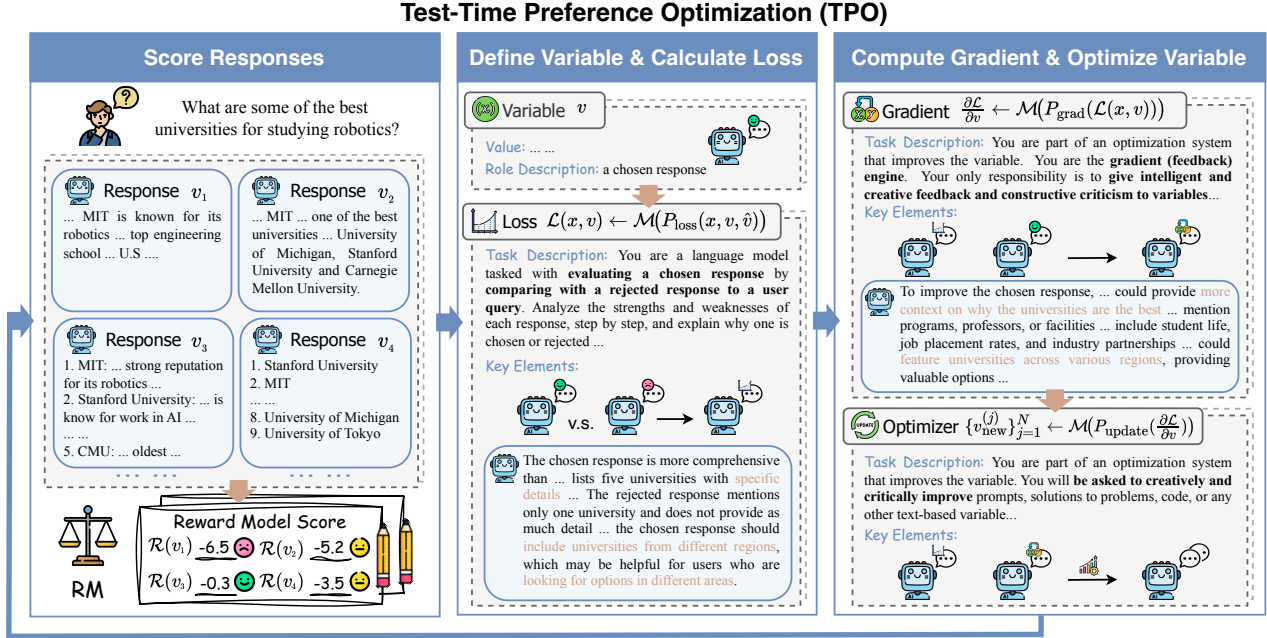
Test-Time Preference Optimization (TPO)

Score Responses

What are some of the best universities for studying robotics?

Response $v_1$
... MIT is known for its robotics ... top engineering school ... U.S ....

Response $v_2$
... MIT ... one of the best universities ... University of Michigan, Stanford University and Carnegie Mellon University.

Response $v_3$
1. MIT: ... strong reputation for its robotics ...
2. Stanford University: ... is know for work in AI ...
... ...
5. CMU: ... oldest ...

Response $v_4$
1. Stanford University
2. MIT
... ...
8. University of Michigan
9. University of Tokyo

RM

Reward Model Score
$\mathcal{R}(v_1)$ -6.5 $\mathcal{R}(v_2)$ -5.2
$\mathcal{R}(v_3)$ -0.3 $\mathcal{R}(v_4)$ -3.5

Define Variable & Calculate Loss

Variable $v$
Value: ... ...
Role Description: a chosen response

Loss $\mathcal{L}(x,v) \leftarrow \mathcal{M}(P_{\text{loss}}(x,v,\hat{v}))$
Task Description: You are a language model tasked with evaluating a chosen response by comparing with a rejected response to a user query. Analyze the strengths and weaknesses of each response, step by step, and explain why one is chosen or rejected ...
Key Elements:
v.s.

The chosen response is more comprehensive than ... lists five universities with specific details ... The rejected response mentions only one university and does not provide as much detail ... the chosen response should include universities from different regions, which may be helpful for users who are looking for options in different areas.

Compute Gradient & Optimize Variable

Gradient $\frac{\partial \mathcal{L}}{\partial v} \leftarrow \mathcal{M}(P_{\text{grad}}(\mathcal{L}(x,v)))$
Task Description: You are part of an optimization system that improves the variable. You are the gradient (feedback) engine. Your only responsibility is to give intelligent and creative feedback and constructive criticism to variables...
Key Elements:

To improve the chosen response, ... could provide more context on why the universities are the best ... mention programs, professors, or facilities ... include student life, job placement rates, and industry partnerships ... could feature universities across various regions, providing valuable options ...

Optimizer $\{v_{\text{new}}^{(j)}\}_{j=1}^{N} \leftarrow \mathcal{M}(P_{\text{update}}(\frac{\partial \mathcal{L}}{\partial v}))$
Task Description: You are part of an optimization system that improves the variable. You will be asked to creatively and critically improve prompts, solutions to problems, code, or any other text-based variable...
Key Elements: